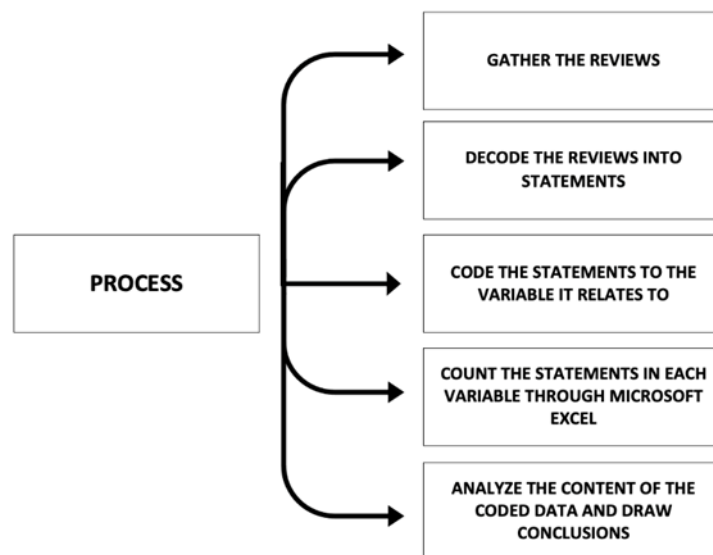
PROCESS

GATHER THE REVIEWS

DECODE THE REVIEWS INTO STATEMENTS

CODE THE STATEMENTS TO THE VARIABLE IT RELATES TO

COUNT THE STATEMENTS IN EACH VARIABLE THROUGH MICROSOFT EXCEL

ANALYZE THE CONTENT OF THE CODED DATA AND DRAW CONCLUSIONS